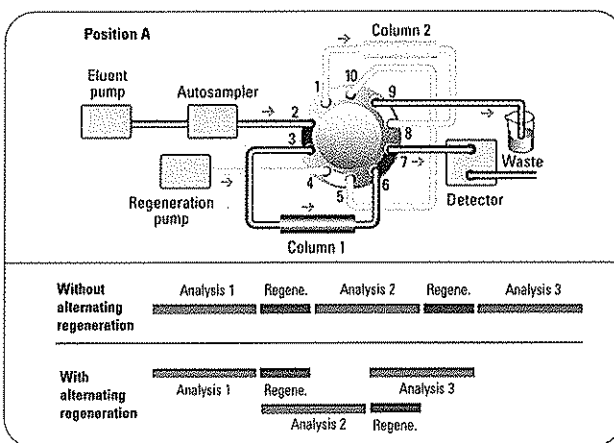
Position A

Column 2

Eluent pump

Autosampler

1
10
9
2
3
8
7
4
5
6

Regeneration pump

Waste

Detector

Column 1

Without alternating regeneration

Analysis 1
Regene.
Analysis 2
Regene.
Analysis 3

With alternating regeneration

Analysis 1
Regene.
Analysis 3
Analysis 2
Regene.